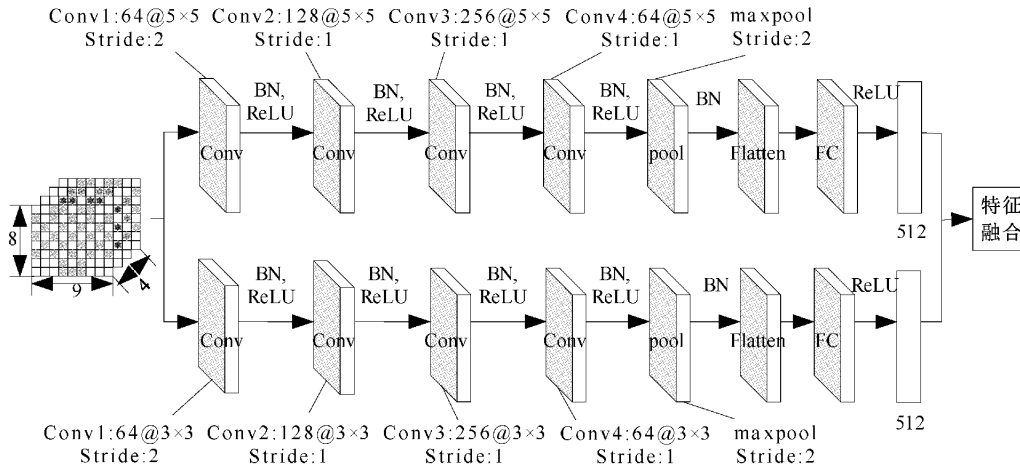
Conv1:64@5×5
Stride:2

Conv2:128@5×5
Stride:1

Conv3:256@5×5
Stride:1

Conv4:64@5×5
Stride:1

maxpool
Stride:2

BN, ReLU

BN, ReLU

BN, ReLU

BN, ReLU

BN

ReLU

Conv

Conv

Conv

Conv

pool

Flatten

FC

8

9

4

512

特征
融合

BN, ReLU

BN, ReLU

BN, ReLU

BN, ReLU

BN

ReLU

Conv

Conv

Conv

Conv

pool

Flatten

FC

512

Conv1:64@3×3
Stride:2

Conv2:128@3×3
Stride:1

Conv3:256@3×3
Stride:1

Conv4:64@3×3
Stride:1

maxpool
Stride:2